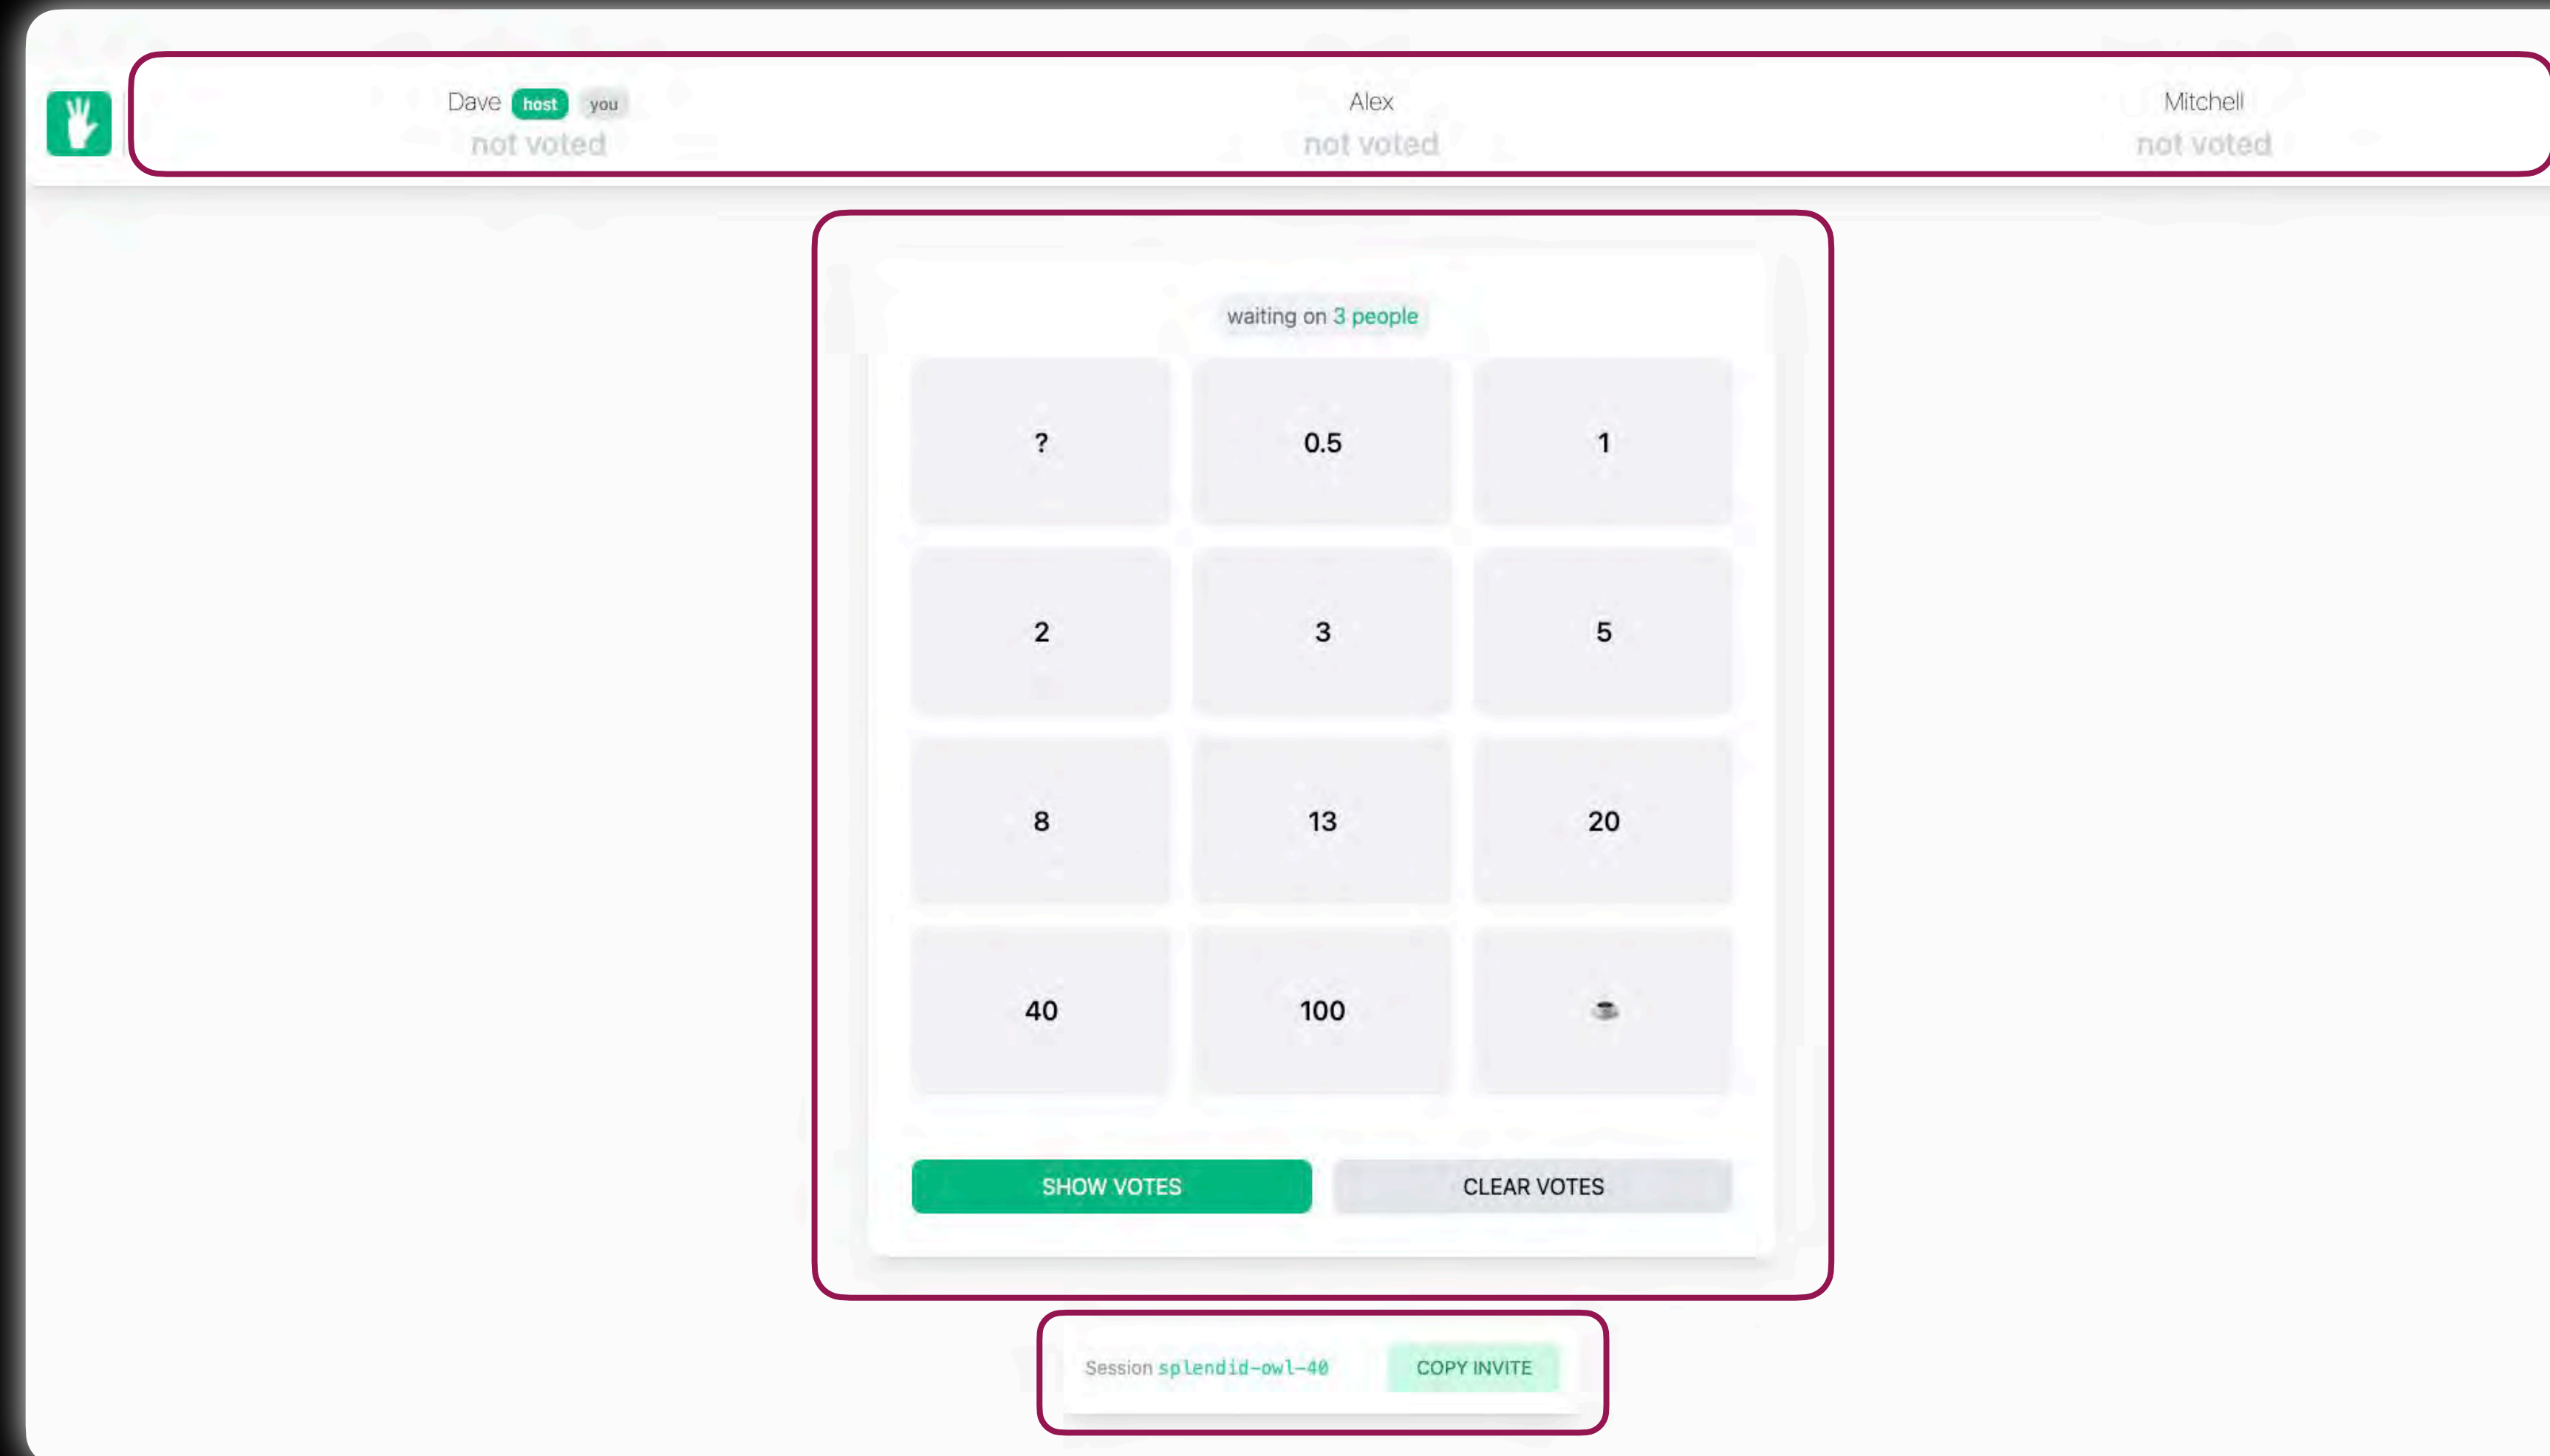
Dave host you
not voted

Alex
not voted

Mitchell
not voted

waiting on 3 people

| ? | 0.5 | 1 |
|---|---|---|
| 2 | 3 | 5 |
| 8 | 13 | 20 |
| 40 | 100 | ☕ |

SHOW VOTES
CLEAR VOTES

Session splendid-owl-40
COPY INVITE